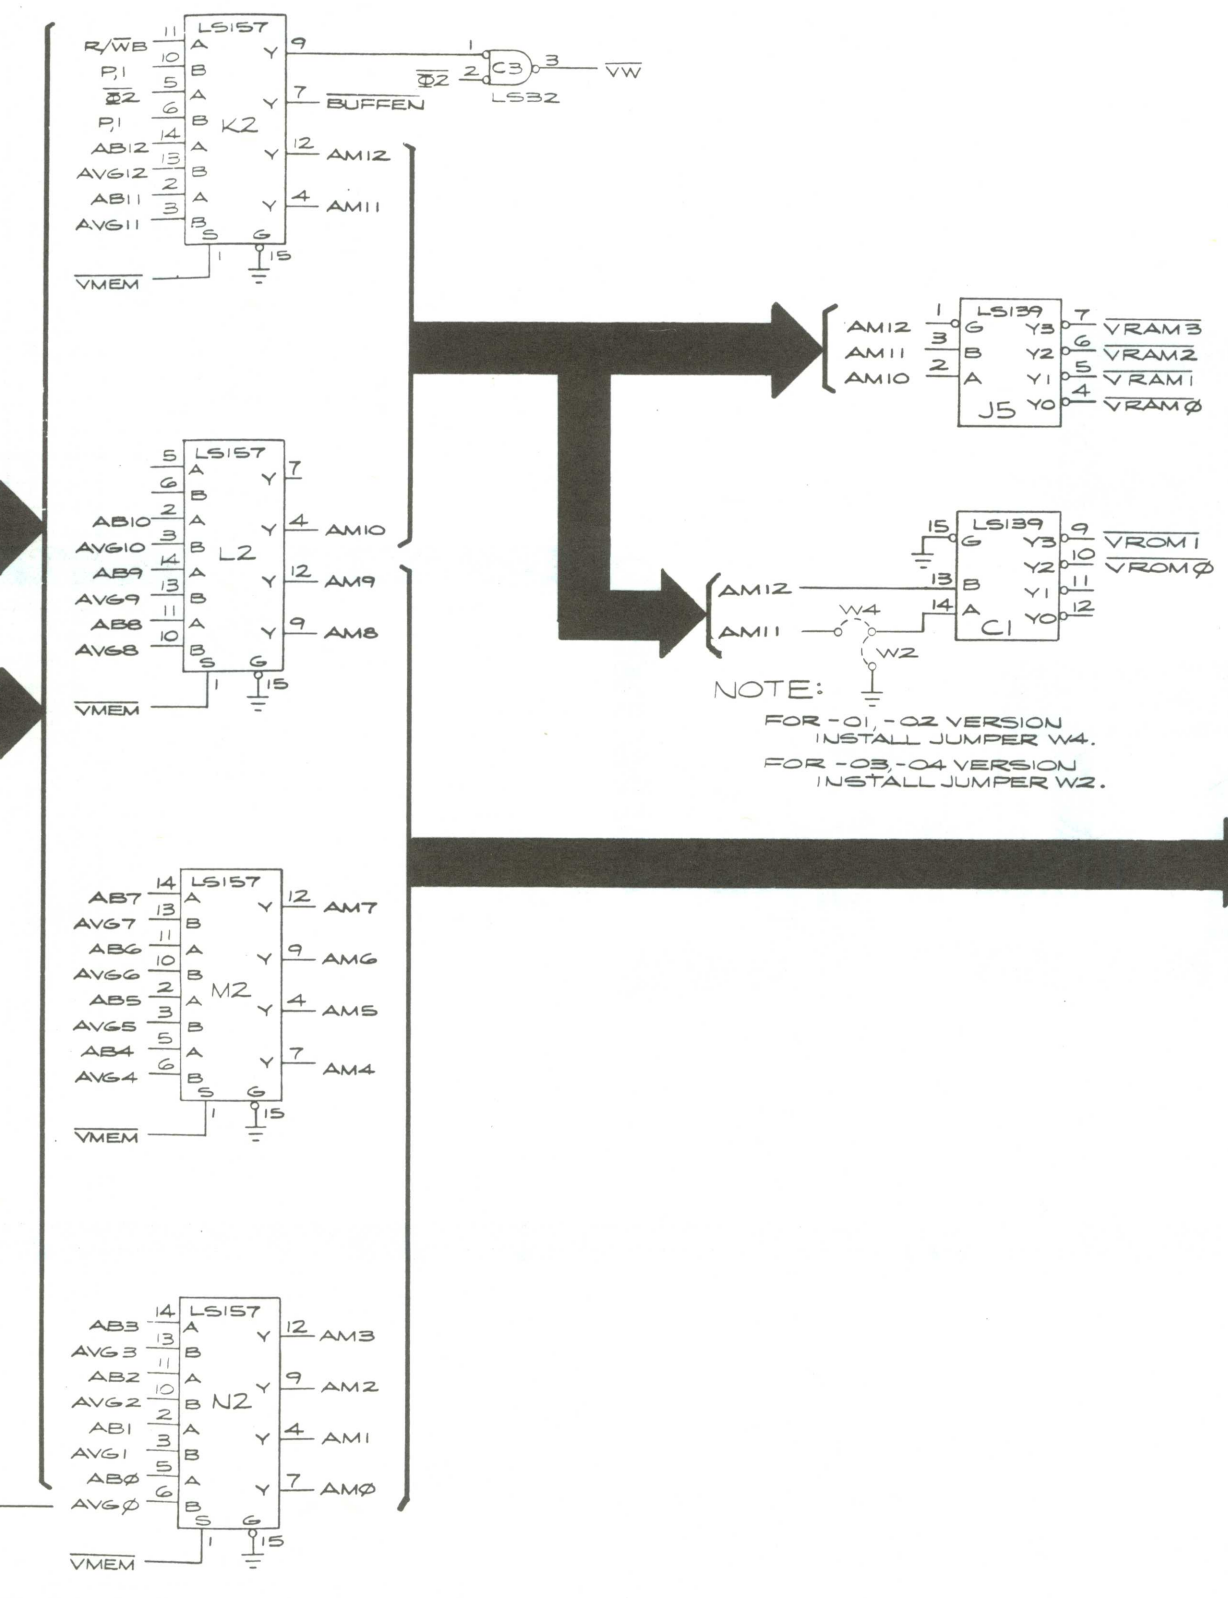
LS157
K2
R/$\overline{WB}$ 11 A
P,1 10 B
$\overline{\Phi 2}$ 5 A
P,1 6 B
AB12 14 A
AVG12 13 B
AB11 2 A
AVG11 3 B
S 1
G 15
$\overline{VMEM}$
Y 9
Y 7 $\overline{BUFFEN}$
Y 12 AM12
Y 4 AM11

1
$\overline{\Phi 2}$ 2
C3
3 $\overline{VW}$
LS32

LS139
J5
AM12 1 G
AM11 3 B
AM10 2 A
Y3 7 $\overline{VRAM3}$
Y2 6 $\overline{VRAM2}$
Y1 5 $\overline{VRAM1}$
Y0 4 $\overline{VRAM\emptyset}$

LS157
L2
5 A
6 B
AB10 2 A
AVG10 3 B
AB9 14 A
AVG9 13 B
AB8 11 A
AVG8 10 B
S 1
G 15
$\overline{VMEM}$
Y 7
Y 4 AM10
Y 12 AM9
Y 9 AM8

LS139
C1
15 G
AM12 13 B
AM11 14 A
W4
W2
Y3 9 $\overline{VROM1}$
Y2 10 $\overline{VROM\emptyset}$
Y1 11
Y0 12

NOTE:
FOR -01, -02 VERSION INSTALL JUMPER W4.
FOR -03, -04 VERSION INSTALL JUMPER W2.

LS157
M2
AB7 14 A
AVG7 13 B
AB6 11 A
AVG6 10 B
AB5 2 A
AVG5 3 B
AB4 5 A
AVG4 6 B
S 1
G 15
$\overline{VMEM}$
Y 12 AM7
Y 9 AM6
Y 4 AM5
Y 7 AM4

LS157
N2
AB3 14 A
AVG3 13 B
AB2 11 A
AVG2 10 B
AB1 2 A
AVG1 3 B
AB$\emptyset$ 5 A
AVG$\emptyset$ 6 B
S 1
G 15
$\overline{VMEM}$
Y 12 AM3
Y 9 AM2
Y 4 AM1
Y 7 AM$\emptyset$